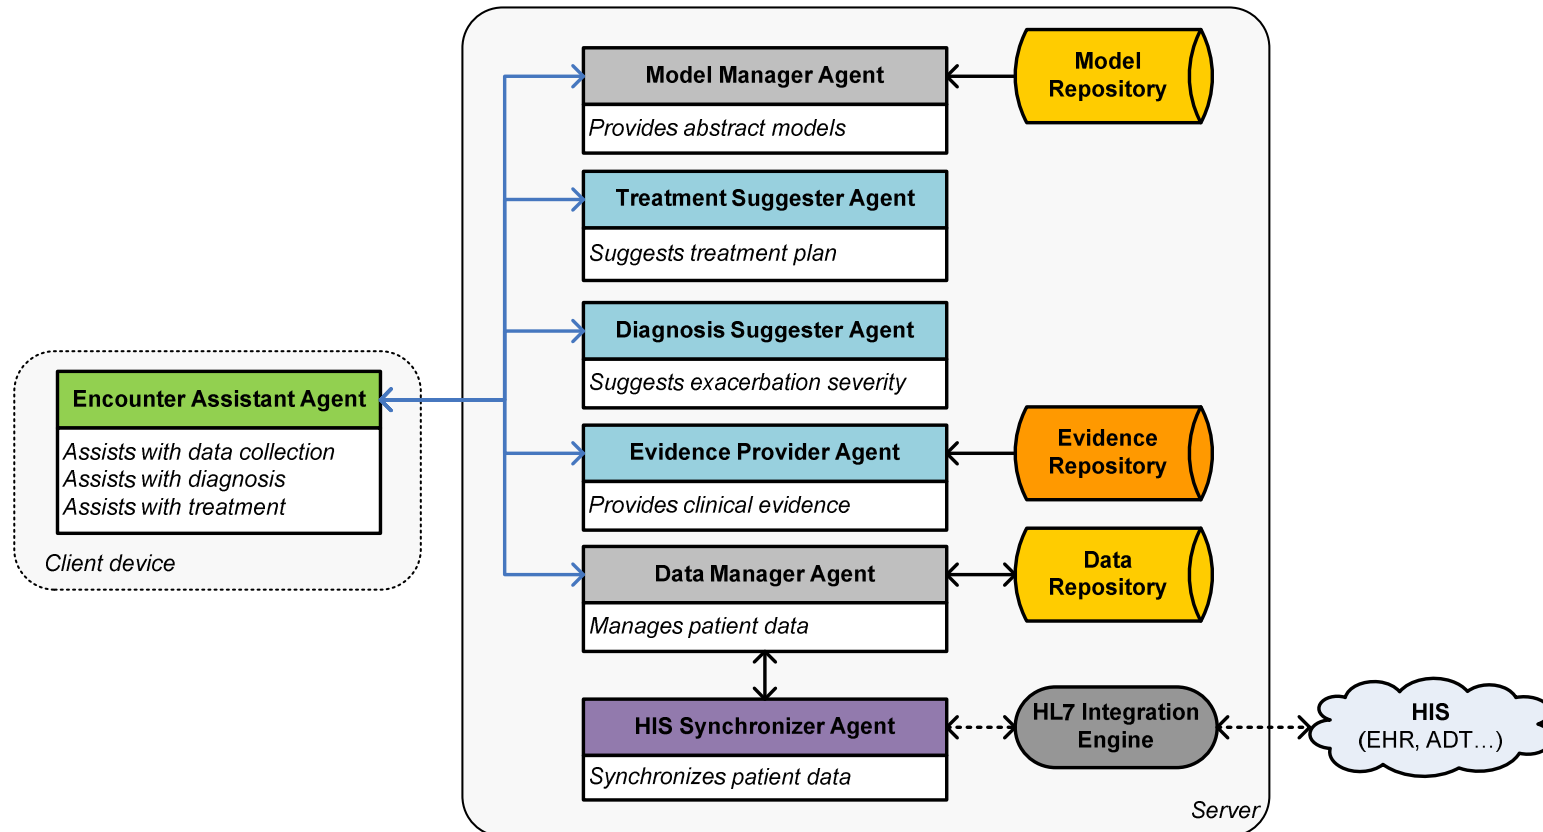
Encounter Assistant Agent
Assists with data collection
Assists with diagnosis
Assists with treatment

Client device

Model Manager Agent
Provides abstract models

Model Repository

Treatment Suggester Agent
Suggests treatment plan

Diagnosis Suggester Agent
Suggests exacerbation severity

Evidence Provider Agent
Provides clinical evidence

Evidence Repository

Data Manager Agent
Manages patient data

Data Repository

HIS Synchronizer Agent
Synchronizes patient data

HL7 Integration Engine

HIS
(EHR, ADT…)

Server